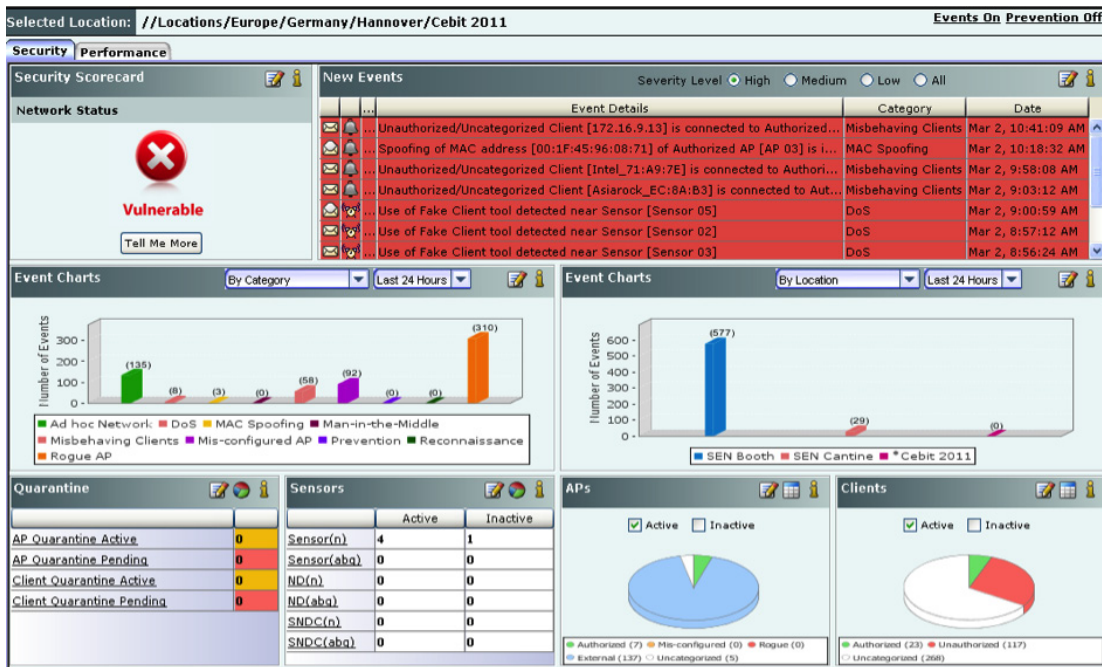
Selected Location: //Locations/Europe/Germany/Hannover/Cebit 2011

Events On Prevention Off

Security Performance

Security Scorecard

Network Status

Vulnerable

Tell Me More

New Events

Severity Level High Medium Low All

| | | ... | Event Details | Category | Date |
|---|---|---|---|---|---|
| | | ... | Unauthorized/Uncategorized Client [172.16.9.13] is connected to Authorized... | Misbehaving Clients | Mar 2, 10:41:09 AM |
| | | ... | Spoofing of MAC address [00:1F:45:96:08:71] of Authorized AP [AP 03] is i... | MAC Spoofing | Mar 2, 10:18:32 AM |
| | | ... | Unauthorized/Uncategorized Client [Intel_71:A9:7E] is connected to Authori... | Misbehaving Clients | Mar 2, 9:58:08 AM |
| | | ... | Unauthorized/Uncategorized Client [Asiarock_EC:8A:B3] is connected to Aut... | Misbehaving Clients | Mar 2, 9:03:12 AM |
| | | ... | Use of Fake Client tool detected near Sensor [Sensor 05] | DoS | Mar 2, 9:00:59 AM |
| | | ... | Use of Fake Client tool detected near Sensor [Sensor 02] | DoS | Mar 2, 8:57:12 AM |
| | | ... | Use of Fake Client tool detected near Sensor [Sensor 03] | DoS | Mar 2, 8:56:24 AM |

Event Charts

By Category Last 24 Hours

Number of Events
300
200
100
0

(135) (8) (3) (0) (58) (92) (0) (0) (310)

Ad hoc Network DoS MAC Spoofing Man-in-the-Middle
Misbehaving Clients Mis-configured AP Prevention Reconnaissance
Rogue AP

Event Charts

By Location Last 24 Hours

Number of Events
600
500
400
300
200
100
0

(577) (29) (0)

SEN Booth SEN Cantine *Cebit 2011

Quarantine

| | |
|---|---|
| AP Quarantine Active | 0 |
| AP Quarantine Pending | 0 |
| Client Quarantine Active | 0 |
| Client Quarantine Pending | 0 |

Sensors

| | Active | Inactive |
|---|---|---|
| Sensor(n) | 4 | 1 |
| Sensor(abg) | 0 | 0 |
| ND(n) | 0 | 0 |
| ND(abg) | 0 | 0 |
| SNDC(n) | 0 | 0 |
| SNDC(abg) | 0 | 0 |

APs

Active Inactive

Authorized (7) Mis-configured (0) Rogue (0)
External (137) Uncategorized (5)

Clients

Active Inactive

Authorized (23) Unauthorized (117)
Uncategorized (268)